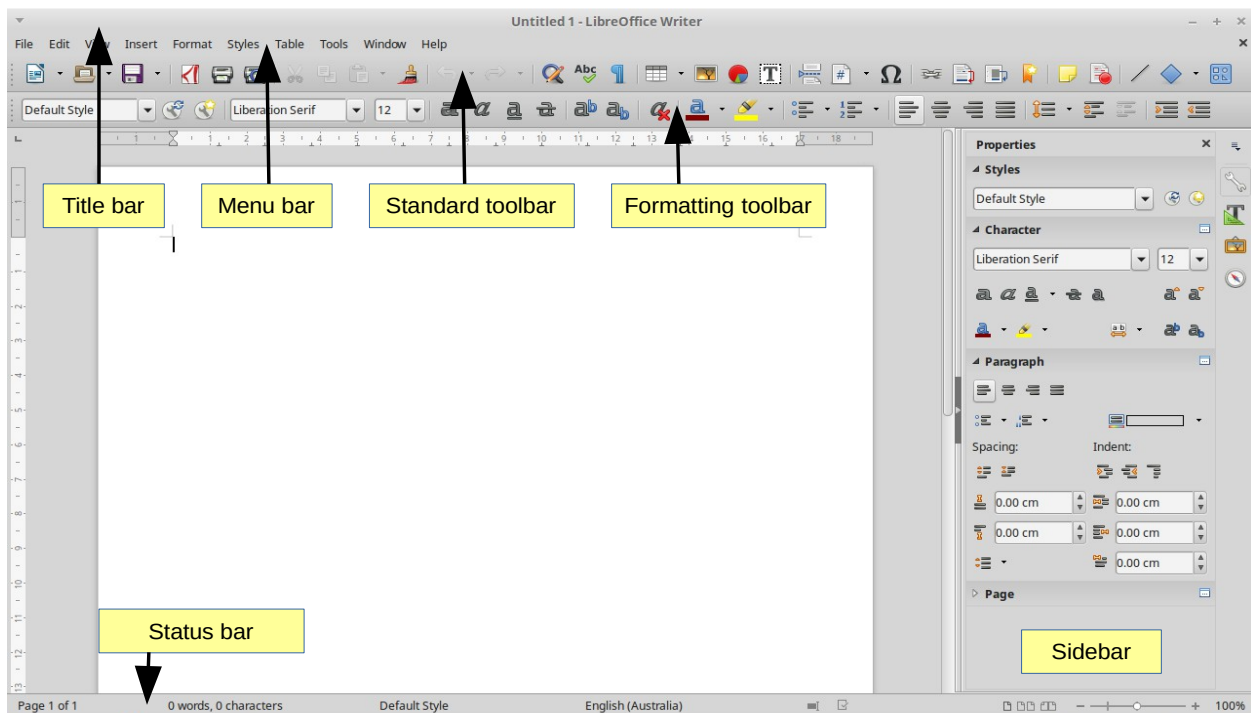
Untitled 1 - LibreOffice Writer

File Edit View Insert Format Styles Table Tools Window Help

Default Style Liberation Serif 12

Title bar

Menu bar

Standard toolbar

Formatting toolbar

Properties

Styles

Default Style

Character

Liberation Serif 12

Paragraph

Spacing: Indent:

0.00 cm 0.00 cm

0.00 cm 0.00 cm

0.00 cm

Page

Status bar

Sidebar

Page 1 of 1 0 words, 0 characters Default Style English (Australia) 100%